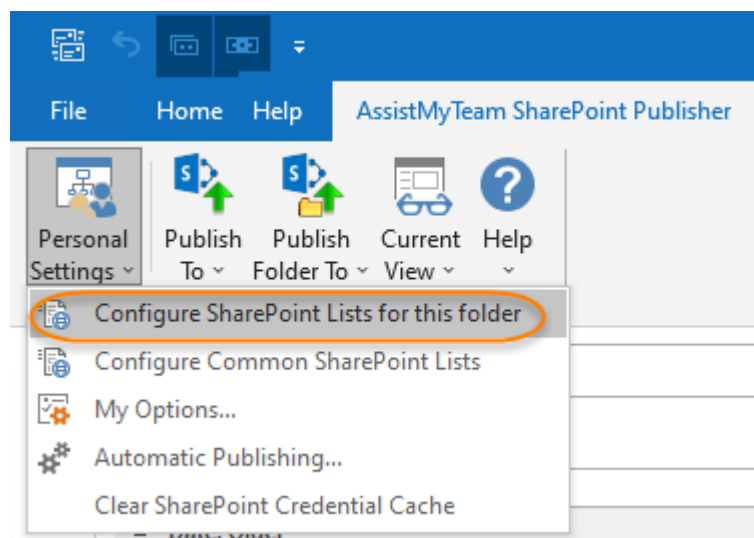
File Home Help AssistMyTeam SharePoint Publisher

Personal Settings

Publish To

Publish Folder To

Current View

Help

Configure SharePoint Lists for this folder

Configure Common SharePoint Lists

My Options...

Automatic Publishing...

Clear SharePoint Credential Cache